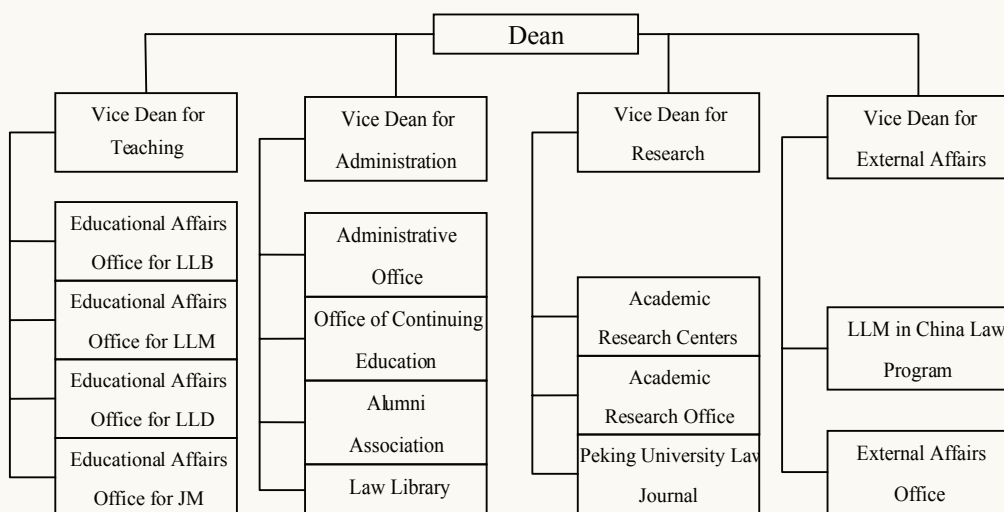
Dean

Vice Dean for Teaching

Educational Affairs Office for LLB

Educational Affairs Office for LLM

Educational Affairs Office for LLD

Educational Affairs Office for JM

Vice Dean for Administration

Administrative Office

Office of Continuing Education

Alumni Association

Law Library

Vice Dean for Research

Academic Research Centers

Academic Research Office

Peking University Law Journal

Vice Dean for External Affairs

LLM in China Law Program

External Affairs Office